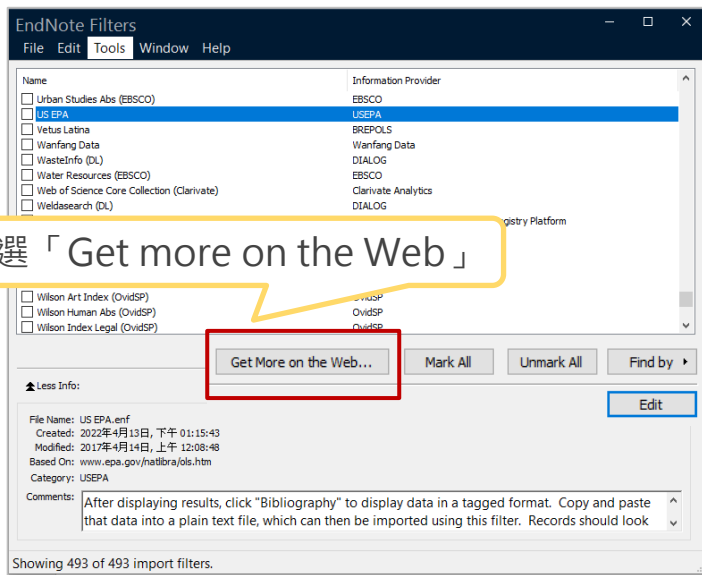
EndNote Filters

File Edit Tools Window Help

| Name | Information Provider |
|---|---|
| Urban Studies Abs (EBSCO) | EBSCO |
| US EPA | USEPA |
| Vetus Latina | BREPOLS |
| Wanfang Data | Wanfang Data |
| WasteInfo (DL) | DIALOG |
| Water Resources (EBSCO) | EBSCO |
| Web of Science Core Collection (Clarivate) | Clarivate Analytics |
| Weldasearch (DL) | DIALOG |
| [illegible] | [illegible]gistry Platform |
| Wilson Art Index (OvidSP) | OvidSP |
| Wilson Human Abs (OvidSP) | OvidSP |
| Wilson Index Legal (OvidSP) | OvidSP |

選「Get more on the Web」

Get More on the Web... Mark All Unmark All Find by

Less Info:

Edit

File Name: US EPA.enf
Created: 2022年4月13日, 下午 01:15:43
Modified: 2017年4月14日, 上午 12:08:48
Based On: www.epa.gov/natlibra/ols.htm
Category: USEPA
Comments: After displaying results, click "Bibliography" to display data in a tagged format. Copy and paste that data into a plain text file, which can then be imported using this filter. Records should look

Showing 493 of 493 import filters.